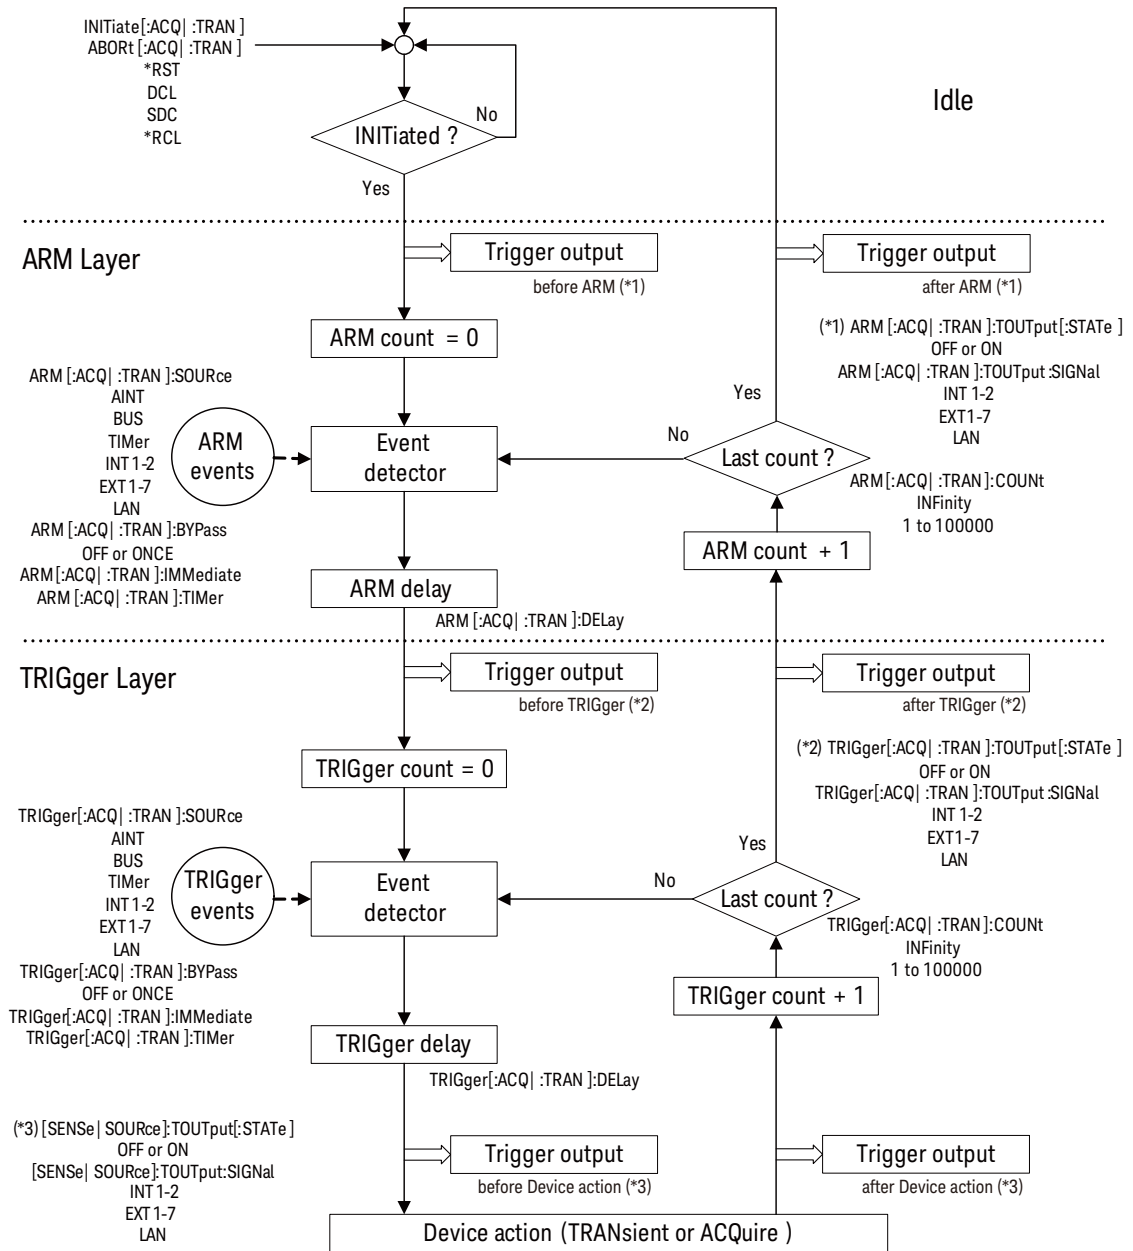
INITiate[:ACQ| :TRAN ]
ABORt [:ACQ| :TRAN ]
*RST
DCL
SDC
*RCL

INITiated ?

No

Yes

Idle

ARM Layer

Trigger output
before ARM (*1)

Trigger output
after ARM (*1)

ARM count = 0

(*1) ARM [:ACQ| :TRAN ]:TOUTput[:STATe ]
OFF or ON
ARM [:ACQ| :TRAN ]:TOUTput :SIGNal
INT 1-2
EXT1-7
LAN

ARM [:ACQ| :TRAN ]:SOURce
AINT
BUS
TIMer
INT 1-2
EXT 1-7
LAN
ARM [:ACQ| :TRAN ]:BYPass
OFF or ONCE
ARM[:ACQ| :TRAN ]:IMMediate
ARM [:ACQ| :TRAN ]:TIMer

ARM events

Event detector

No

Yes

Last count ?

ARM[:ACQ| :TRAN ]:COUNt
INFinity
1 to 100000

ARM count + 1

ARM delay
ARM [:ACQ| :TRAN ]:DELay

TRIGger Layer

Trigger output
before TRIGger (*2)

Trigger output
after TRIGger (*2)

TRIGger count = 0

(*2) TRIGger[:ACQ| :TRAN ]:TOUTput[:STATe ]
OFF or ON
TRIGger[:ACQ| :TRAN ]:TOUTput :SIGNal
INT 1-2
EXT1-7
LAN

TRIGger[:ACQ| :TRAN ]:SOURce
AINT
BUS
TIMer
INT 1-2
EXT 1-7
LAN
TRIGger[:ACQ| :TRAN ]:BYPass
OFF or ONCE
TRIGger[:ACQ| :TRAN ]:IMMediate
TRIGger[:ACQ| :TRAN ]:TIMer

TRIGger events

Event detector

No

Yes

Last count ?

TRIGger[:ACQ| :TRAN ]:COUNt
INFinity
1 to 100000

TRIGger count + 1

TRIGger delay
TRIGger[:ACQ| :TRAN ]:DELay

(*3) [SENSe| SOURce]:TOUTput[:STATe ]
OFF or ON
[SENSe| SOURce]:TOUTput:SIGNal
INT 1-2
EXT 1-7
LAN

Trigger output
before Device action (*3)

Trigger output
after Device action (*3)

Device action (TRANsient or ACQuire )